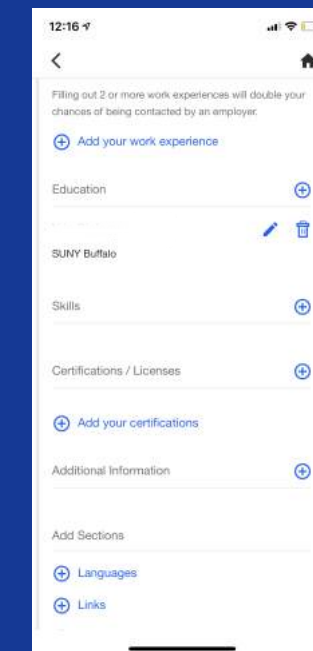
12:16

Filling out 2 or more work experiences will double your chances of being contacted by an employer.

Add your work experience

Education

SUNY Buffalo

Skills

Certifications / Licenses

Add your certifications

Additional Information

Add Sections

Languages

Links